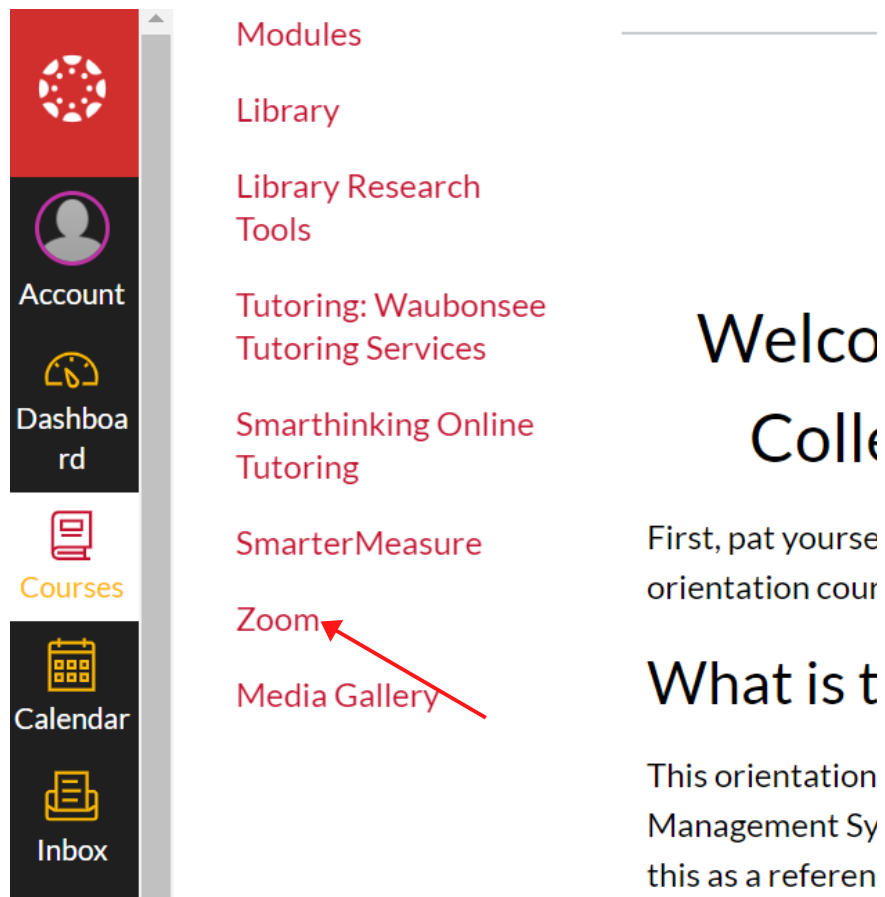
Account

Dashboard

Courses

Calendar

Inbox

Modules

Library

Library Research Tools

Tutoring: Waubonsee Tutoring Services

Smarthinking Online Tutoring

SmarterMeasure

Zoom

Media Gallery

Welco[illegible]

Coll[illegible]

First, pat yourse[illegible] orientation cour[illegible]

What is t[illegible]

This orientation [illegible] Management Sy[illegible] this as a referen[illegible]